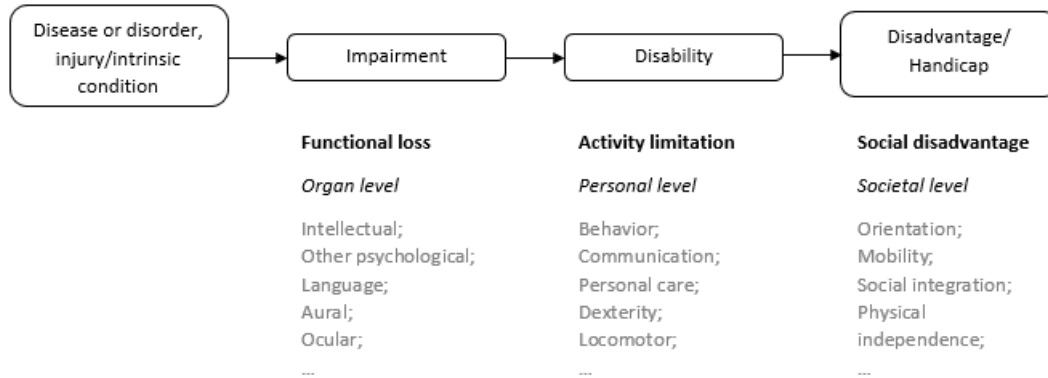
Disease or disorder, injury/intrinsic condition

Impairment

Disability

Disadvantage/ Handicap

**Functional loss**

*Organ level*

Intellectual;
Other psychological;
Language;
Aural;
Ocular;
...

**Activity limitation**

*Personal level*

Behavior;
Communication;
Personal care;
Dexterity;
Locomotor;
...

**Social disadvantage**

*Societal level*

Orientation;
Mobility;
Social integration;
Physical independence;
...